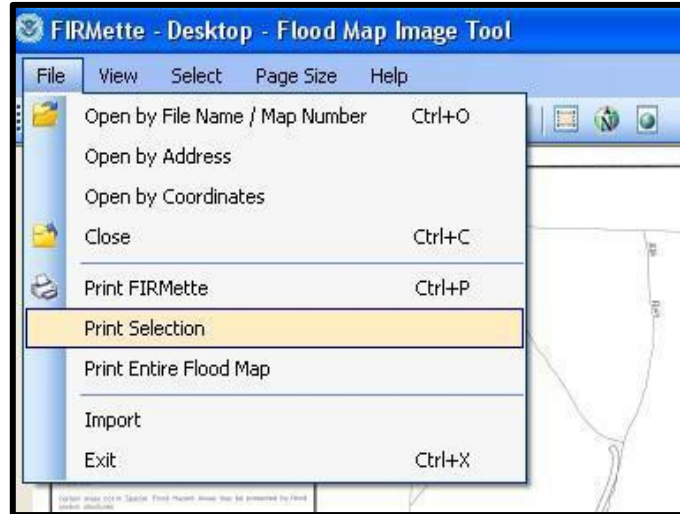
FIRMette - Desktop - Flood Map Image Tool

File View Select Page Size Help

Open by File Name / Map Number Ctrl+O
Open by Address
Open by Coordinates
Close Ctrl+C
Print FIRMette Ctrl+P
Print Selection
Print Entire Flood Map
Import
Exit Ctrl+X

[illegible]